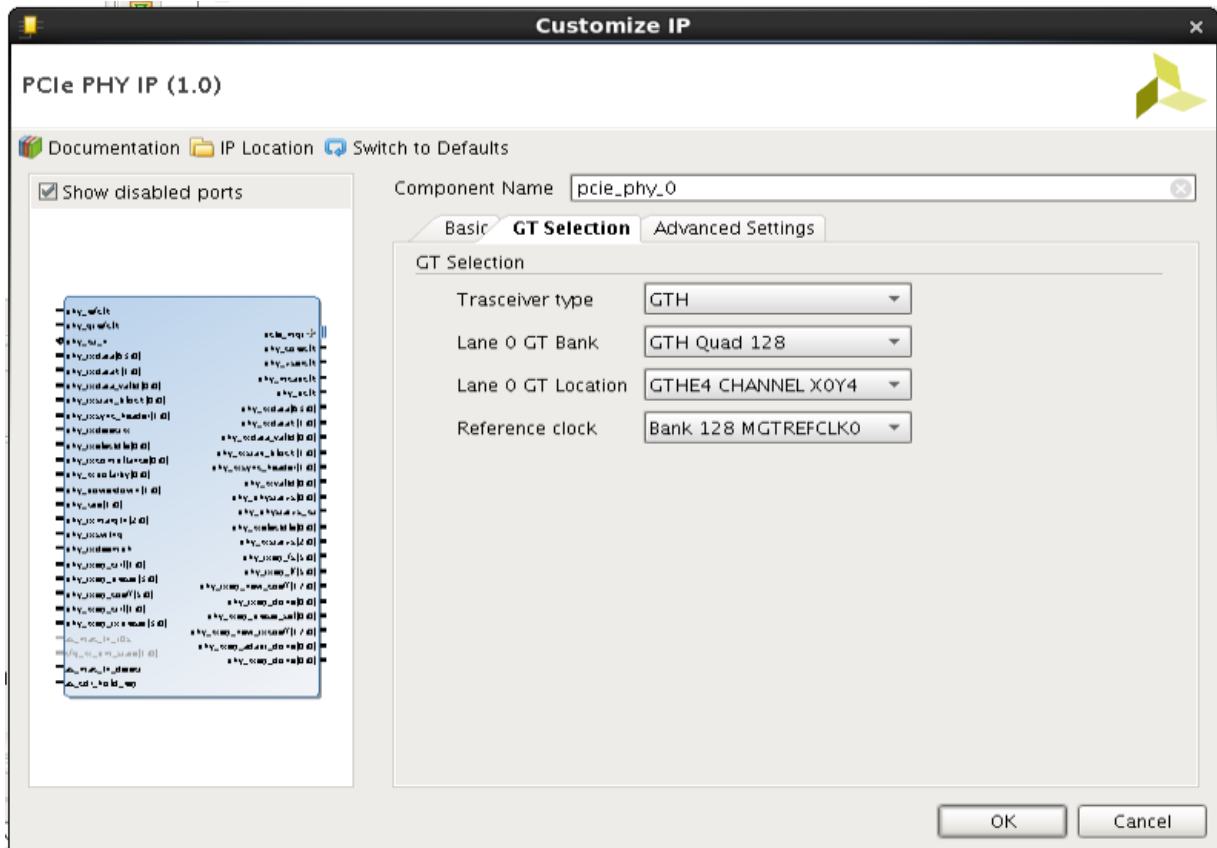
Customize IP

PCIe PHY IP (1.0)

Documentation IP Location Switch to Defaults

Show disabled ports

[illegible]

Component Name pcie_phy_0

Basic GT Selection Advanced Settings

GT Selection

Trasceiver type GTH

Lane 0 GT Bank GTH Quad 128

Lane 0 GT Location GTHE4 CHANNEL X0Y4

Reference clock Bank 128 MGTREFCLK0

OK Cancel